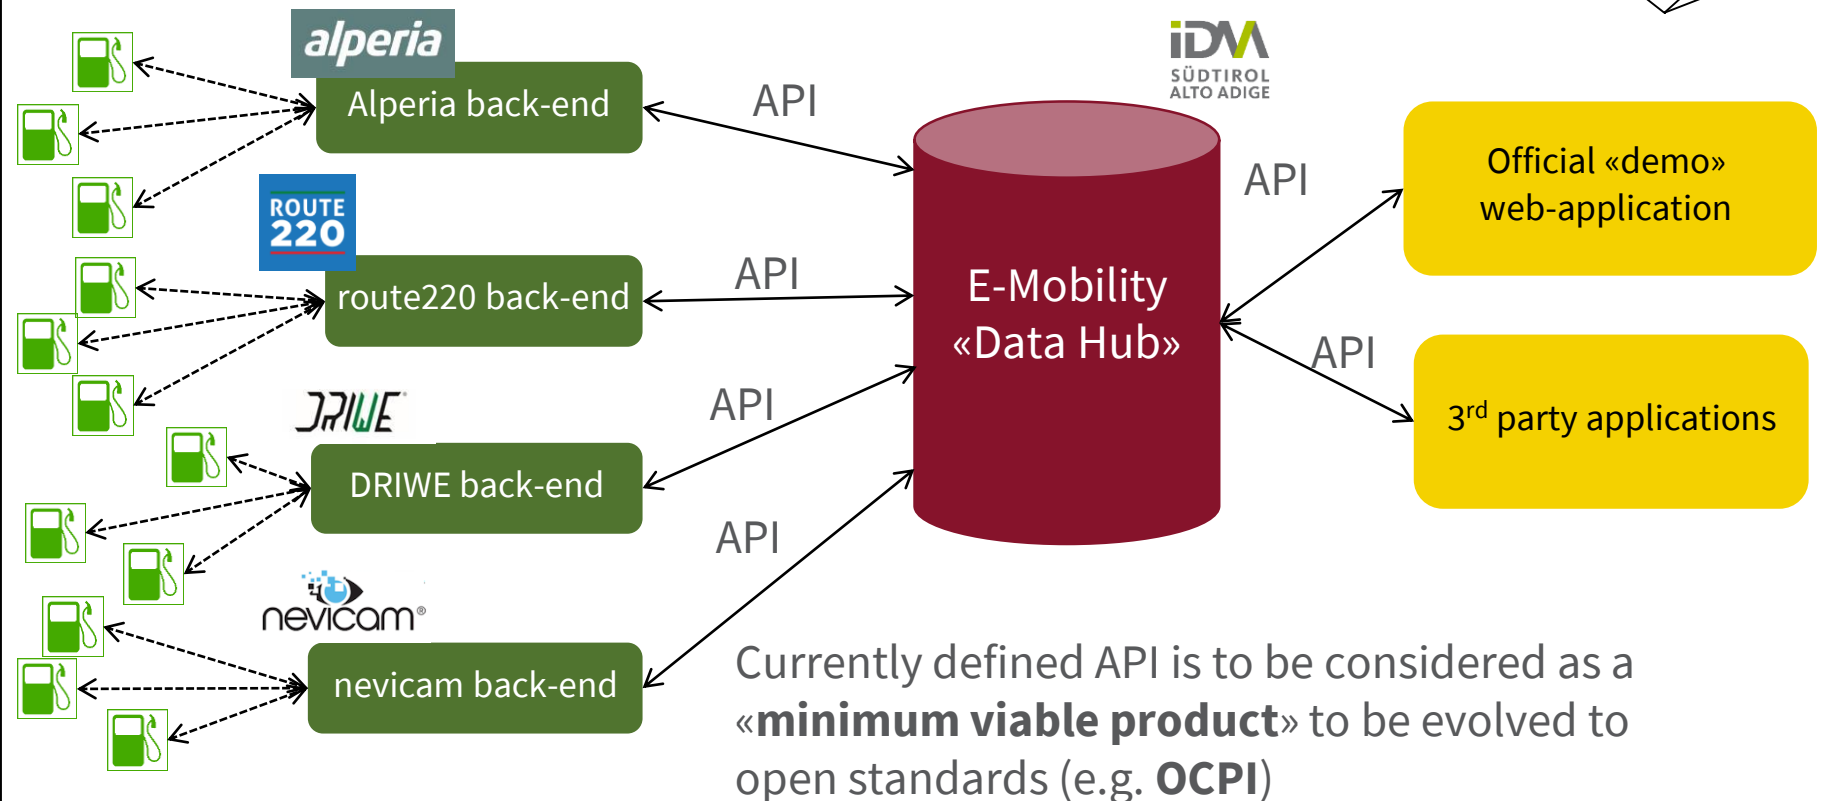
alperia

Alperia back-end

ROUTE 220

route220 back-end

DRIWE

DRIWE back-end

nevicam

nevicam back-end

API

API

API

API

IDM SÜDTIROL ALTO ADIGE

E-Mobility «Data Hub»

API

API

Official «demo» web-application

3$^{rd}$ party applications

Currently defined API is to be considered as a «**minimum viable product**» to be evolved to open standards (e.g. **OCPI**)